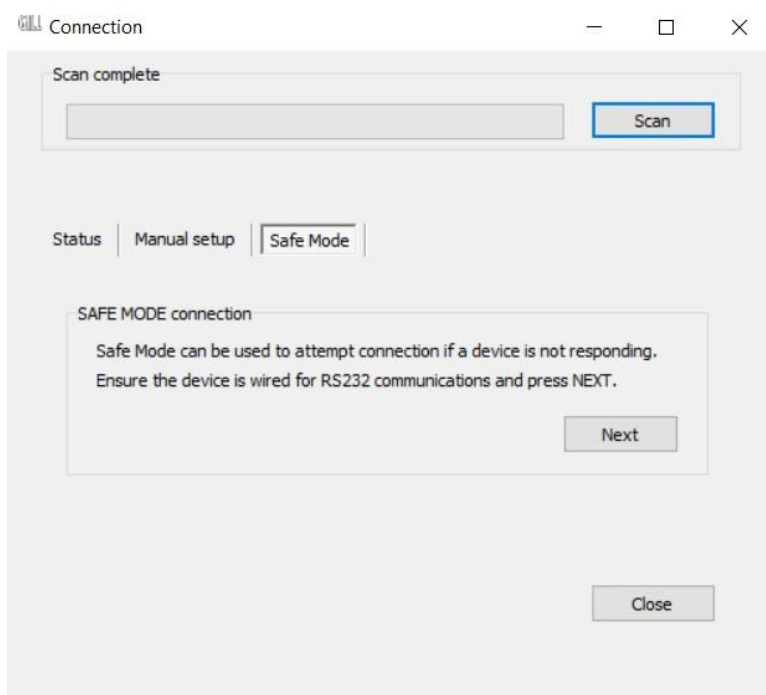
GILL Connection

Scan complete

Scan

Status | Manual setup | Safe Mode

SAFE MODE connection

Safe Mode can be used to attempt connection if a device is not responding.

Ensure the device is wired for RS232 communications and press NEXT.

Next

Close